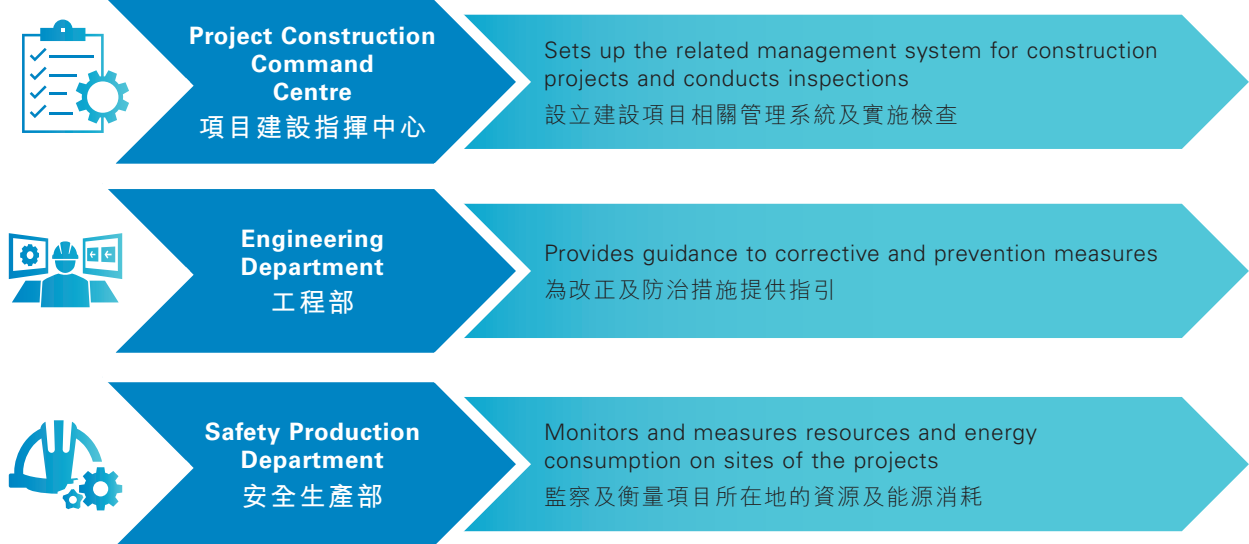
Project Construction Command Centre
項目建設指揮中心

Sets up the related management system for construction projects and conducts inspections
設立建設項目相關管理系統及實施檢查

Engineering Department
工程部

Provides guidance to corrective and prevention measures
為改正及防治措施提供指引

Safety Production Department
安全生產部

Monitors and measures resources and energy consumption on sites of the projects
監察及衡量項目所在地的資源及能源消耗